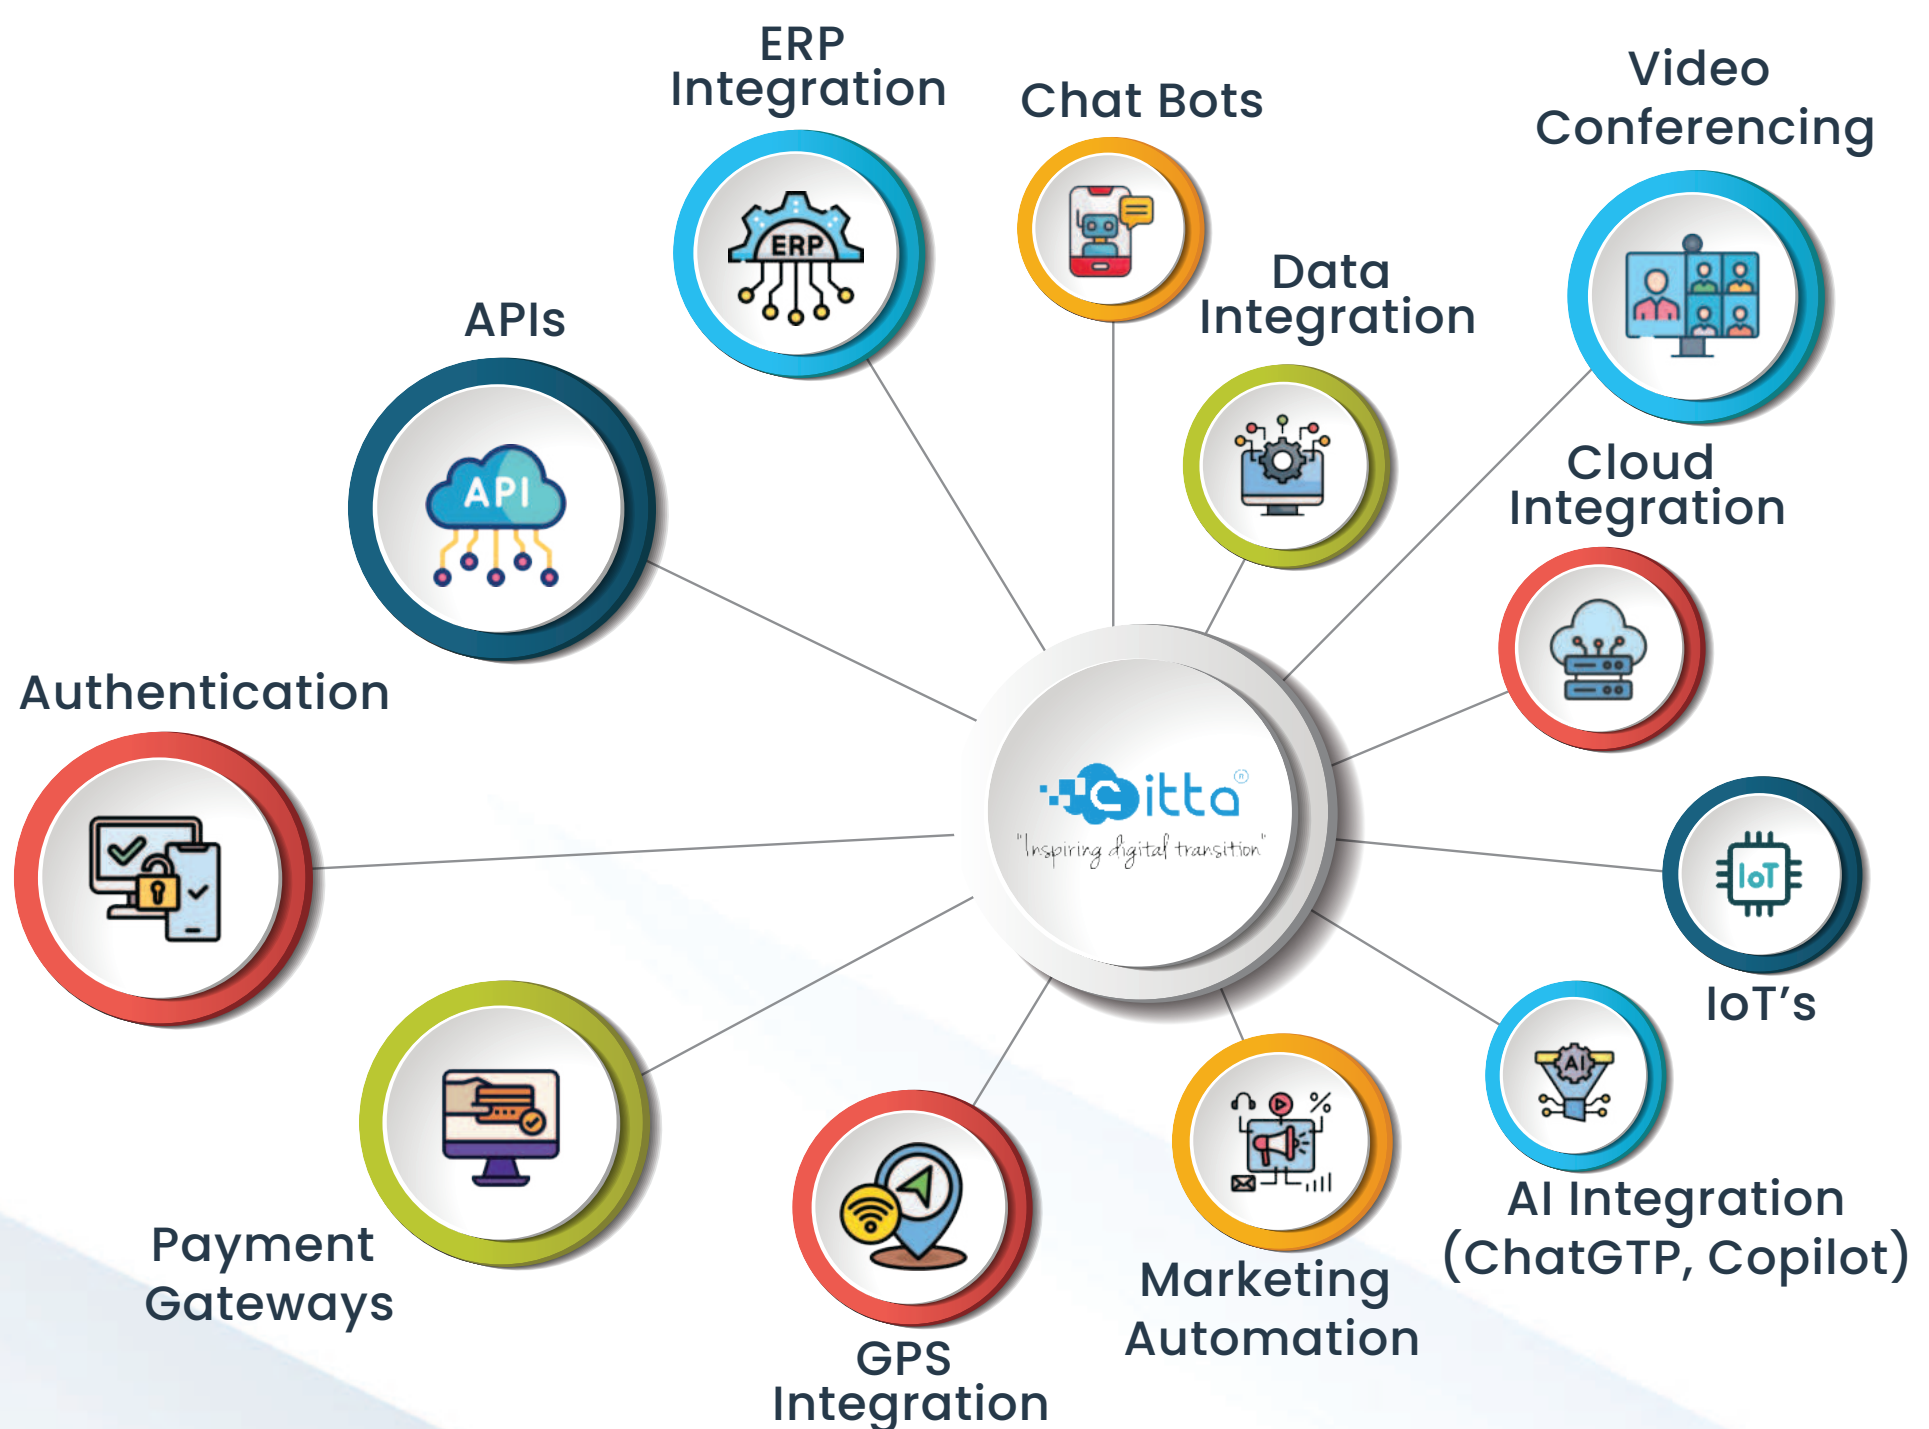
ERP Integration

Chat Bots

Video Conferencing

Data Integration

APIs

API

ERP

Cloud Integration

Authentication

citta®
"Inspiring digital transition"

IoT

IoT's

AI

AI Integration (ChatGTP, Copilot)

Payment Gateways

GPS Integration

Marketing Automation